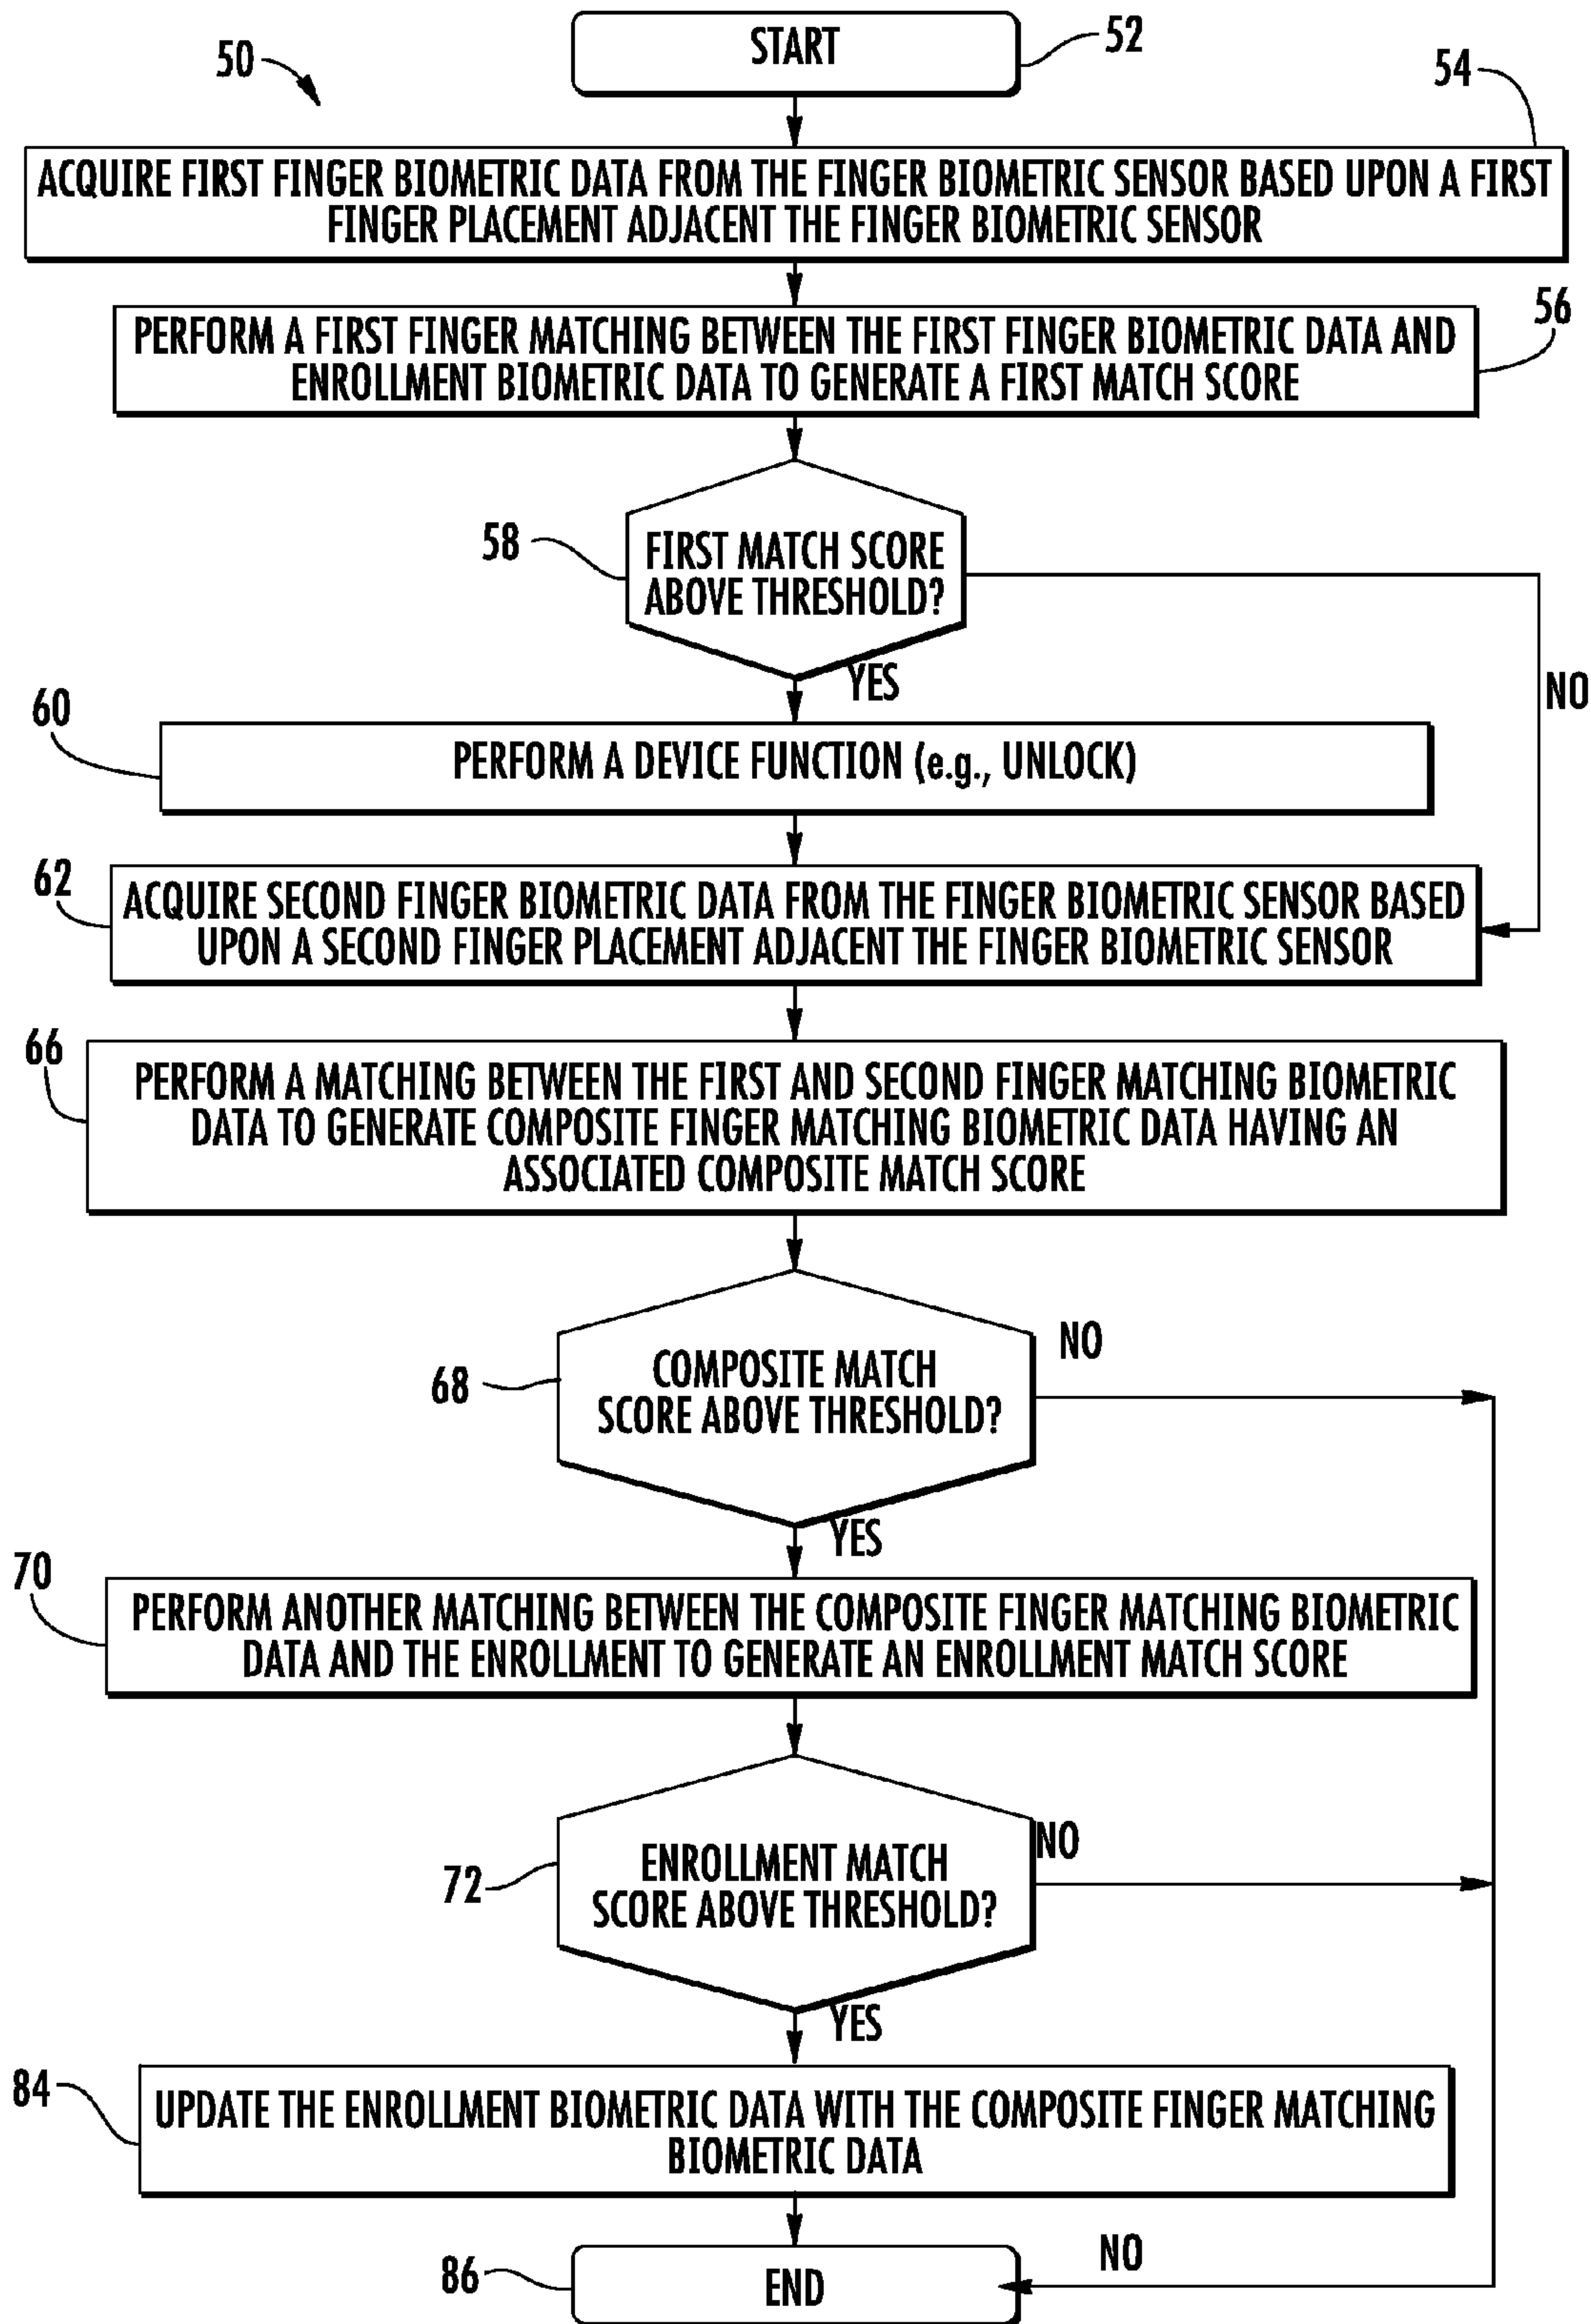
50

START 52

54

ACQUIRE FIRST FINGER BIOMETRIC DATA FROM THE FINGER BIOMETRIC SENSOR BASED UPON A FIRST FINGER PLACEMENT ADJACENT THE FINGER BIOMETRIC SENSOR

PERFORM A FIRST FINGER MATCHING BETWEEN THE FIRST FINGER BIOMETRIC DATA AND ENROLLMENT BIOMETRIC DATA TO GENERATE A FIRST MATCH SCORE 56

58 FIRST MATCH SCORE ABOVE THRESHOLD?

YES

NO

60 PERFORM A DEVICE FUNCTION (e.g., UNLOCK)

62 ACQUIRE SECOND FINGER BIOMETRIC DATA FROM THE FINGER BIOMETRIC SENSOR BASED UPON A SECOND FINGER PLACEMENT ADJACENT THE FINGER BIOMETRIC SENSOR

66 PERFORM A MATCHING BETWEEN THE FIRST AND SECOND FINGER MATCHING BIOMETRIC DATA TO GENERATE COMPOSITE FINGER MATCHING BIOMETRIC DATA HAVING AN ASSOCIATED COMPOSITE MATCH SCORE

68 COMPOSITE MATCH SCORE ABOVE THRESHOLD?

NO

YES

70 PERFORM ANOTHER MATCHING BETWEEN THE COMPOSITE FINGER MATCHING BIOMETRIC DATA AND THE ENROLLMENT TO GENERATE AN ENROLLMENT MATCH SCORE

72 ENROLLMENT MATCH SCORE ABOVE THRESHOLD?

NO

YES

84 UPDATE THE ENROLLMENT BIOMETRIC DATA WITH THE COMPOSITE FINGER MATCHING BIOMETRIC DATA

86 END

NO